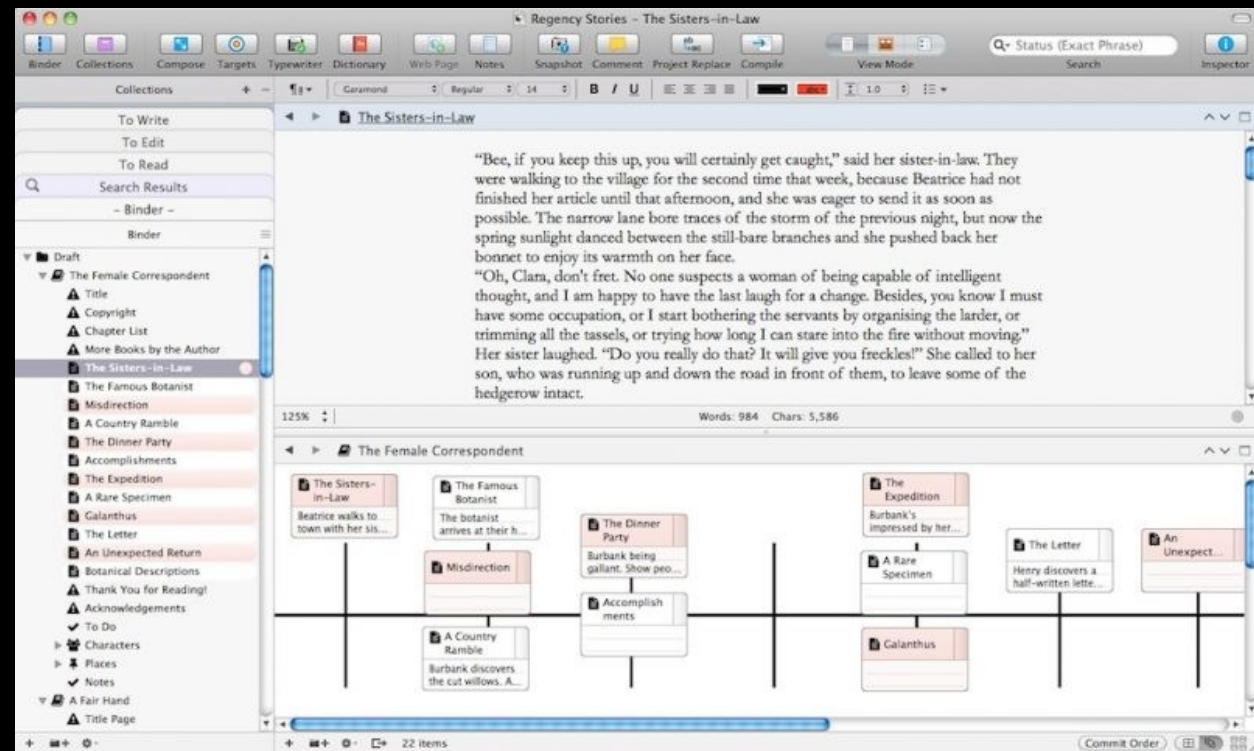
Regency Stories - The Sisters-in-Law

Binder Collections Compose Targets Typewriter Dictionary Web Page Notes Snapshot Comment Project Replace Compile View Mode Search Inspector

Status (Exact Phrase)

Collections

Garamond Regular 14 B I U 1.0

To Write
To Edit
To Read
Search Results
- Binder -
Binder

Draft
The Female Correspondent
Title
Copyright
Chapter List
More Books by the Author
The Sisters-in-Law
The Famous Botanist
Misdirection
A Country Ramble
The Dinner Party
Accomplishments
The Expedition
A Rare Specimen
Galanthus
The Letter
An Unexpected Return
Botanical Descriptions
Thank You for Reading!
Acknowledgements
To Do
Characters
Places
Notes
A Fair Hand
Title Page

The Sisters-in-Law

"Bee, if you keep this up, you will certainly get caught," said her sister-in-law. They were walking to the village for the second time that week, because Beatrice had not finished her article until that afternoon, and she was eager to send it as soon as possible. The narrow lane bore traces of the storm of the previous night, but now the spring sunlight danced between the still-bare branches and she pushed back her bonnet to enjoy its warmth on her face.
"Oh, Clara, don't fret. No one suspects a woman of being capable of intelligent thought, and I am happy to have the last laugh for a change. Besides, you know I must have some occupation, or I start bothering the servants by organising the larder, or trimming all the tassels, or trying how long I can stare into the fire without moving." Her sister laughed. "Do you really do that? It will give you freckles!" She called to her son, who was running up and down the road in front of them, to leave some of the hedgerow intact.

125% Words: 984 Chars: 5,586

The Female Correspondent

The Sisters-in-Law
Beatrice walks to town with her sis...

The Famous Botanist
The botanist arrives at their h...

The Dinner Party
Burbank being gallant. Show peo...

Misdirection

Accomplishments

A Country Ramble
Burbank discovers the cut willows. A...

The Expedition
Burbank's impressed by her...

A Rare Specimen

Galanthus

The Letter
Henry discovers a half-written lette...

An Unexpect...

22 items

Commit Order